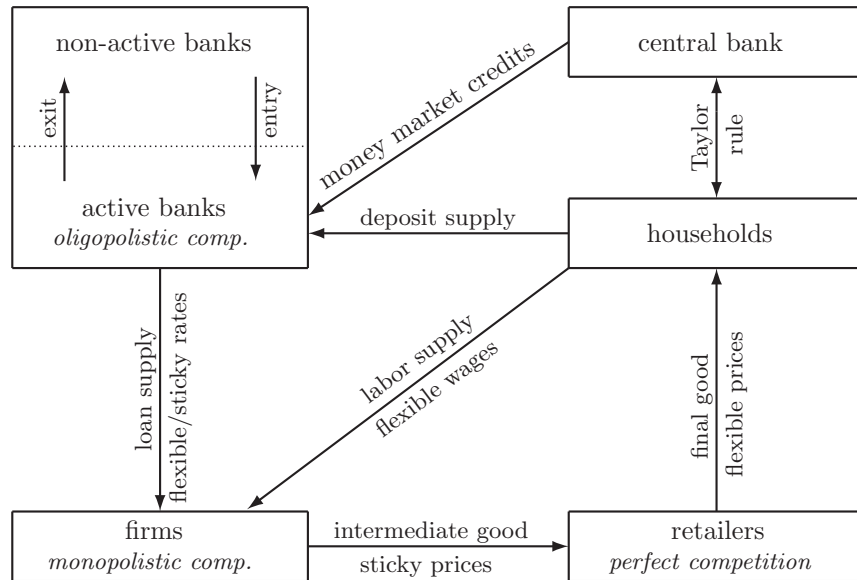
non-active banks

exit

entry

active banks
*oligopolistic comp.*

money market credits

central bank

Taylor rule

deposit supply

households

loan supply

flexible/sticky rates

labor supply

flexible wages

final good

flexible prices

firms
*monopolistic comp.*

intermediate good

sticky prices

retailers
*perfect competition*